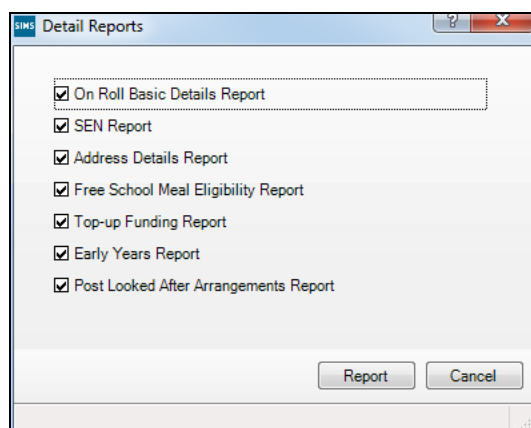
SIMS Detail Reports

?

X

On Roll Basic Details Report

SEN Report

Address Details Report

Free School Meal Eligibility Report

Top-up Funding Report

Early Years Report

Post Looked After Arrangements Report

Report

Cancel